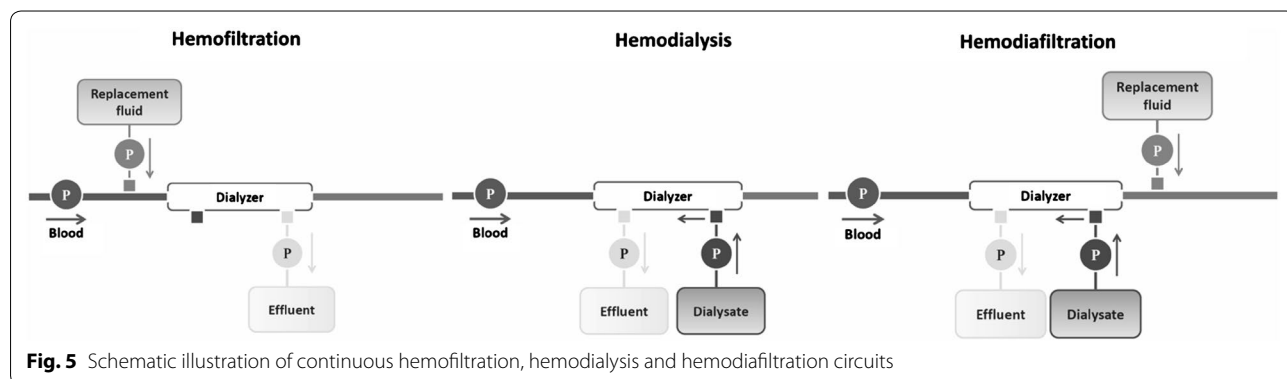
Hemofiltration

Replacement fluid

P

P

Dialyzer

Blood

P

Effluent

Hemodialysis

P

Dialyzer

Blood

P

P

Effluent

Dialysate

Hemodiafiltration

Replacement fluid

P

P

Dialyzer

Blood

P

P

Effluent

Dialysate

**Fig. 5** Schematic illustration of continuous hemofiltration, hemodialysis and hemodiafiltration circuits